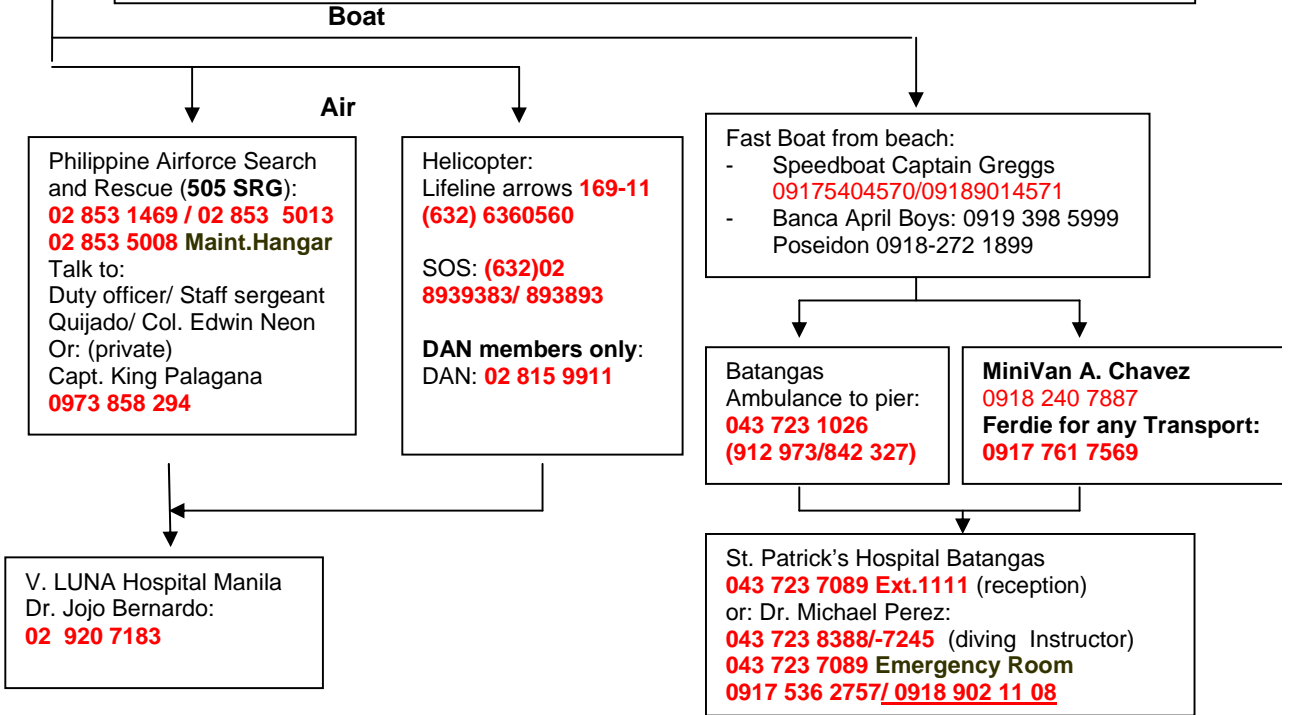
Boat

Air

Philippine Airforce Search and Rescue (**505 SRG**):
02 853 1469 / 02 853 5013
02 853 5008 Maint.Hangar
Talk to:
Duty officer/ Staff sergeant Quijado/ Col. Edwin Neon
Or: (private)
Capt. King Palagana
0973 858 294

Helicopter:
Lifeline arrows 169-11
(632) 6360560

SOS: (632)02 8939383/ 893893

DAN members only:
DAN: 02 815 9911

Fast Boat from beach:
- Speedboat Captain Greggs 09175404570/09189014571
- Banca April Boys: 0919 398 5999
Poseidon 0918-272 1899

Batangas
Ambulance to pier:
043 723 1026
(912 973/842 327)

MiniVan A. Chavez
0918 240 7887
Ferdie for any Transport:
0917 761 7569

V. LUNA Hospital Manila
Dr. Jojo Bernardo:
02 920 7183

St. Patrick's Hospital Batangas
043 723 7089 Ext.1111 (reception)
or: Dr. Michael Perez:
043 723 8388/-7245 (diving Instructor)
043 723 7089 Emergency Room
0917 536 2757/ 0918 902 11 08